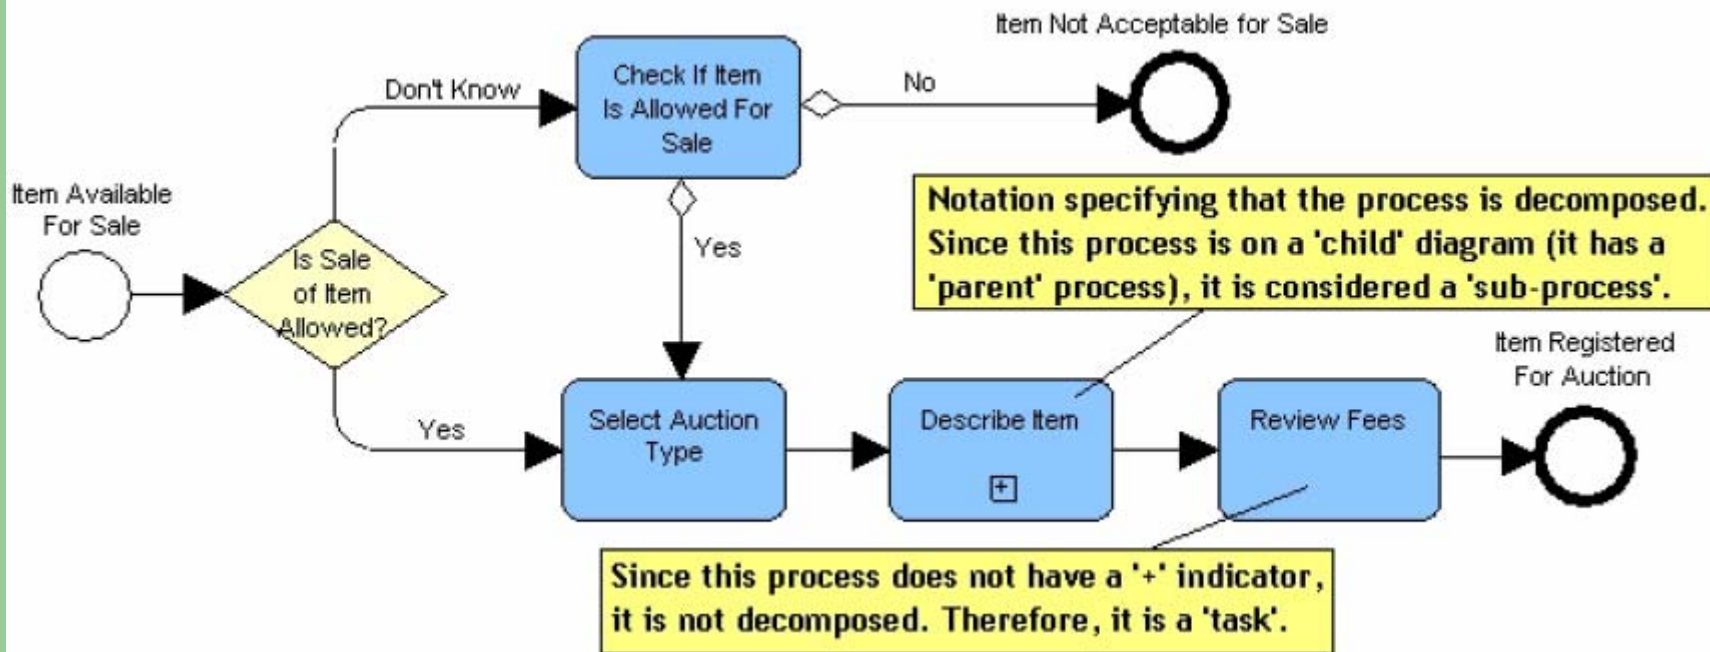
Item Not Acceptable for Sale

Don't Know

Check If Item Is Allowed For Sale

No

Item Available For Sale

Is Sale of Item Allowed?

Yes

Notation specifying that the process is decomposed. Since this process is on a 'child' diagram (it has a 'parent' process), it is considered a 'sub-process'.

Item Registered For Auction

Yes

Select Auction Type

Describe Item

Review Fees

Since this process does not have a '+' indicator, it is not decomposed. Therefore, it is a 'task'.